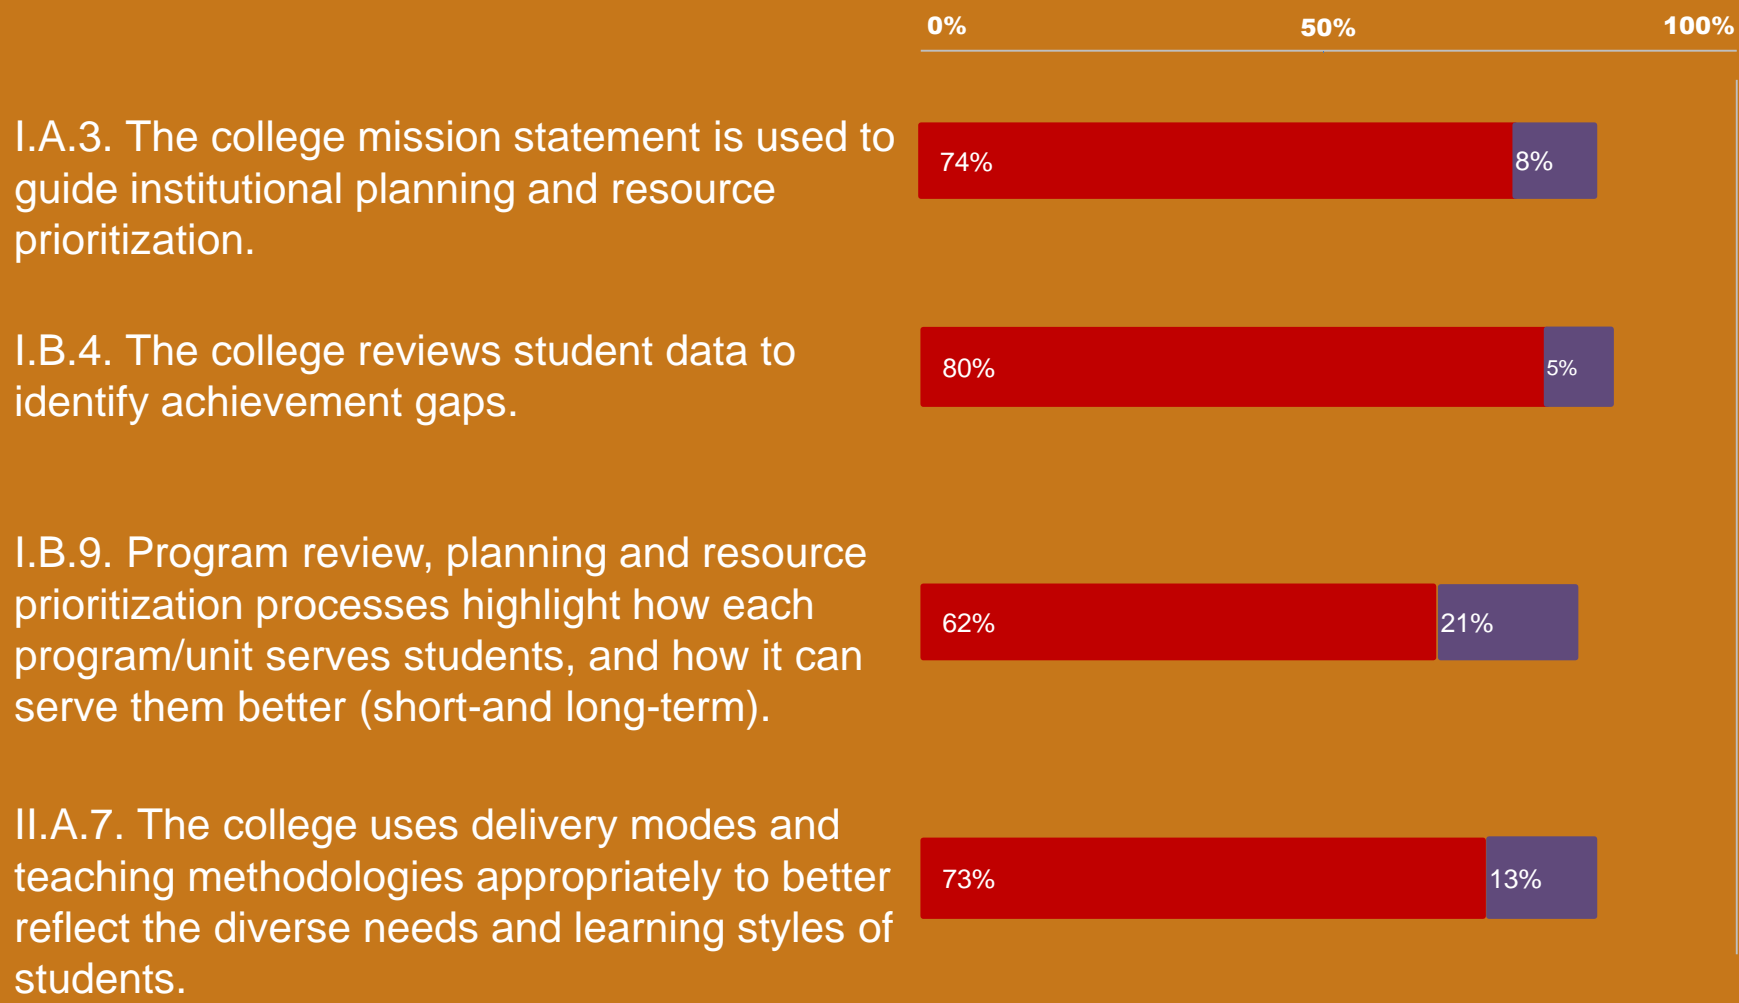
0%
50%
100%

I.A.3. The college mission statement is used to guide institutional planning and resource prioritization.

74%
8%

I.B.4. The college reviews student data to identify achievement gaps.

80%
5%

I.B.9. Program review, planning and resource prioritization processes highlight how each program/unit serves students, and how it can serve them better (short-and long-term).

62%
21%

II.A.7. The college uses delivery modes and teaching methodologies appropriately to better reflect the diverse needs and learning styles of students.

73%
13%